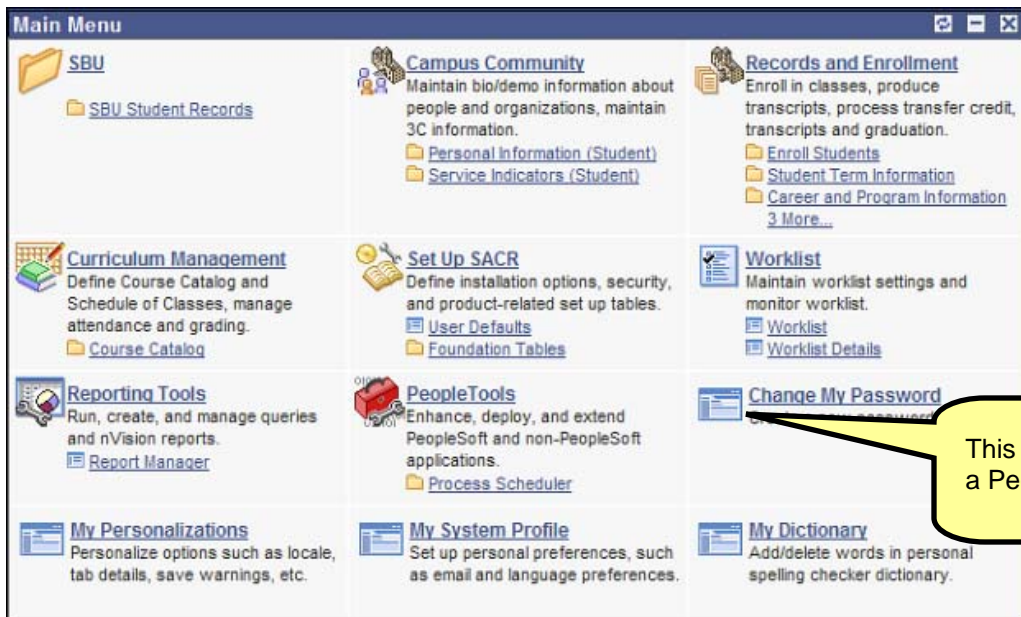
Main Menu

SBU

SBU Student Records

Campus Community

Maintain bio/demo information about people and organizations, maintain 3C information.

Personal Information (Student)

Service Indicators (Student)

Records and Enrollment

Enroll in classes, produce transcripts, process transfer credit, transcripts and graduation.

Enroll Students

Student Term Information

Career and Program Information

3 More...

Curriculum Management

Define Course Catalog and Schedule of Classes, manage attendance and grading.

Course Catalog

Set Up SACR

Define installation options, security, and product-related set up tables.

User Defaults

Foundation Tables

Worklist

Maintain worklist settings and monitor worklist.

Worklist

Worklist Details

Reporting Tools

Run, create, and manage queries and nVision reports.

Report Manager

PeopleTools

Enhance, deploy, and extend PeopleSoft and non-PeopleSoft applications.

Process Scheduler

Change My Password

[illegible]

This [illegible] a Pe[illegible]

My Personalizations

Personalize options such as locale, tab details, save warnings, etc.

My System Profile

Set up personal preferences, such as email and language preferences.

My Dictionary

Add/delete words in personal spelling checker dictionary.